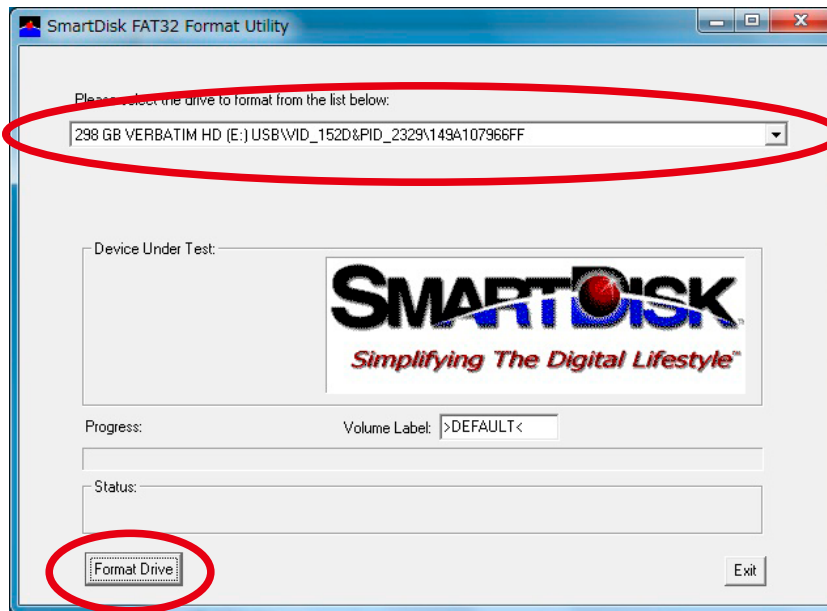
SmartDisk FAT32 Format Utility

Please select the drive to format from the list below:

298 GB VERBATIM HD (E:) USB\VID_152D&PID_2329\149A107966FF

Device Under Test:

SMARTDISK

Simplifying The Digital Lifestyle™

Progress:

Volume Label: >DEFAULT<

Status:

Format Drive

Exit